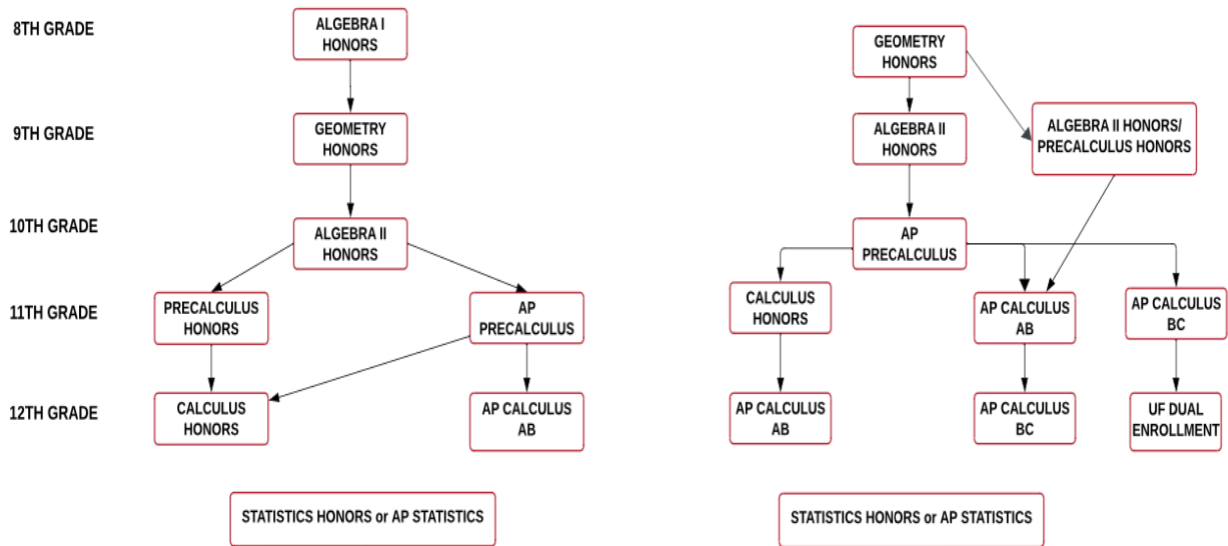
8TH GRADE
9TH GRADE
10TH GRADE
11TH GRADE
12TH GRADE

ALGEBRA I HONORS
GEOMETRY HONORS
ALGEBRA II HONORS
PRECALCULUS HONORS
AP PRECALCULUS
CALCULUS HONORS
AP CALCULUS AB

STATISTICS HONORS or AP STATISTICS

GEOMETRY HONORS
ALGEBRA II HONORS
ALGEBRA II HONORS/ PRECALCULUS HONORS
AP PRECALCULUS
CALCULUS HONORS
AP CALCULUS AB
AP CALCULUS BC
AP CALCULUS AB
AP CALCULUS BC
UF DUAL ENROLLMENT

STATISTICS HONORS or AP STATISTICS